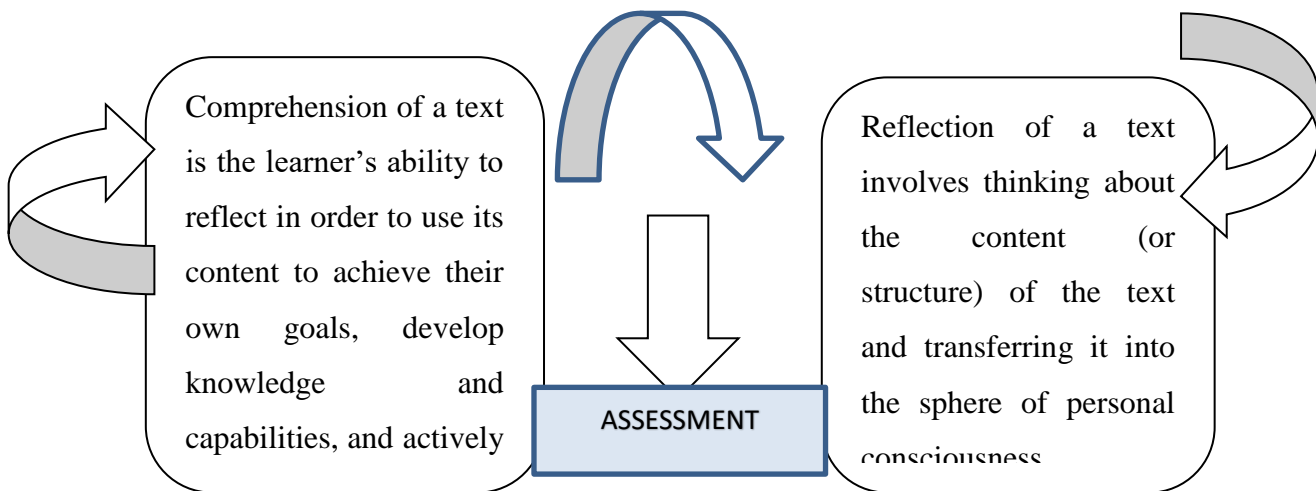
Comprehension of a text is the learner’s ability to reflect in order to use its content to achieve their own goals, develop knowledge and capabilities, and actively

ASSESSMENT

Reflection of a text involves thinking about the content (or structure) of the text and transferring it into the sphere of personal consciousness